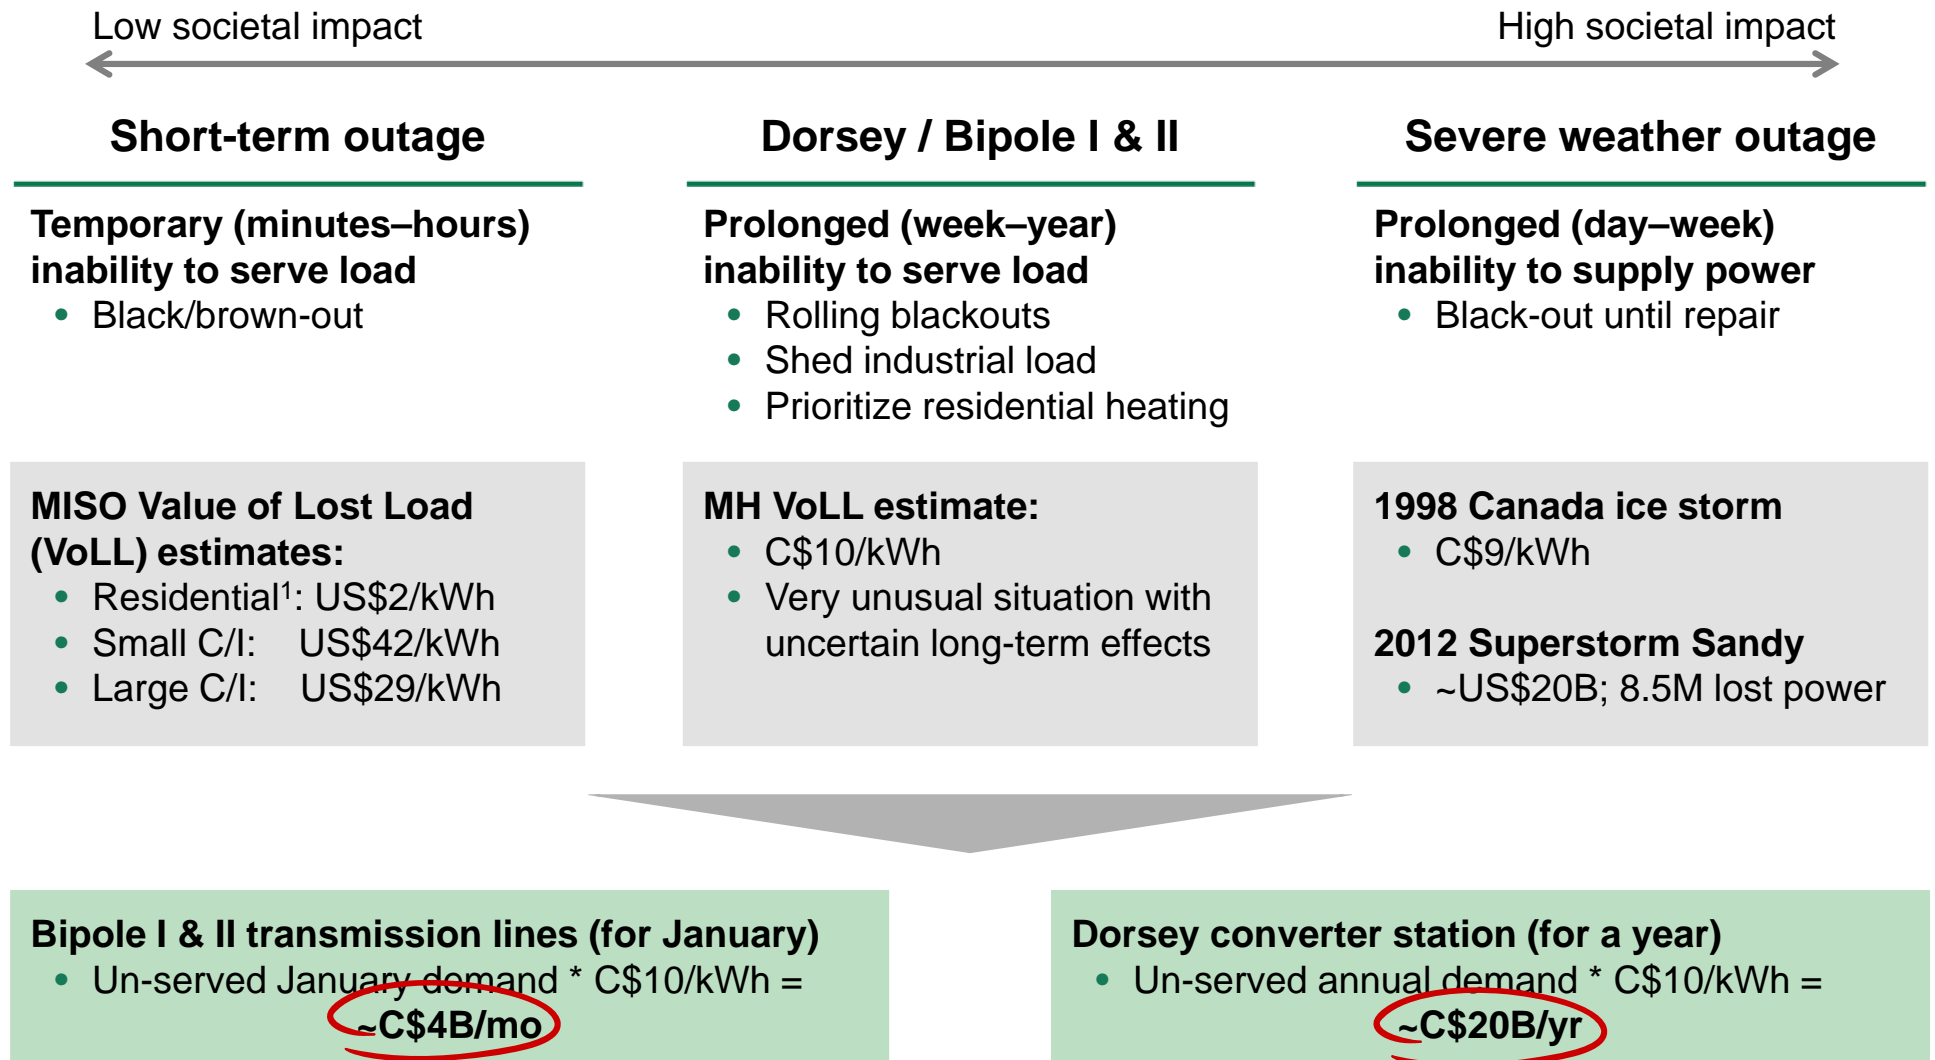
Low societal impact

High societal impact

Short-term outage

Temporary (minutes–hours) inability to serve load
• Black/brown-out

MISO Value of Lost Load (VoLL) estimates:
• Residential$^1$: US\$2/kWh
• Small C/I: US\$42/kWh
• Large C/I: US\$29/kWh

Dorsey / Bipole I & II

Prolonged (week–year) inability to serve load
• Rolling blackouts
• Shed industrial load
• Prioritize residential heating

MH VoLL estimate:
• C\$10/kWh
• Very unusual situation with uncertain long-term effects

Severe weather outage

Prolonged (day–week) inability to supply power
• Black-out until repair

1998 Canada ice storm
• C\$9/kWh

2012 Superstorm Sandy
• ~US\$20B; 8.5M lost power

Bipole I & II transmission lines (for January)
• Un-served January demand * C\$10/kWh = ~C\$4B/mo

Dorsey converter station (for a year)
• Un-served annual demand * C\$10/kWh = ~C\$20B/yr